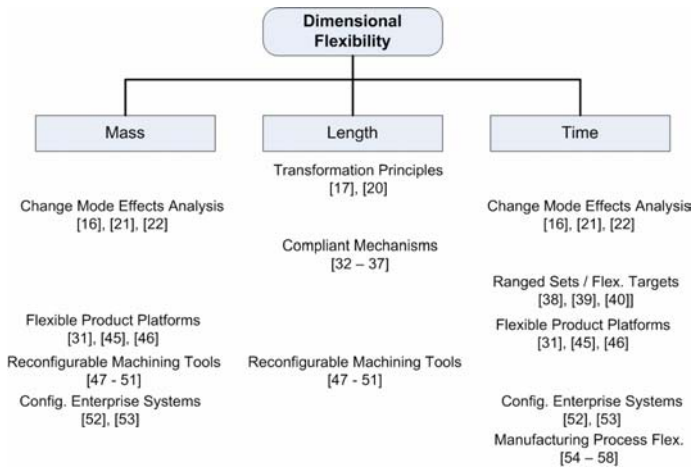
Dimensional Flexibility

Mass

Length

Time

Transformation Principles
[17], [20]

Change Mode Effects Analysis
[16], [21], [22]

Change Mode Effects Analysis
[16], [21], [22]

Compliant Mechanisms
[32 – 37]

Ranged Sets / Flex. Targets
[38], [39], [40]]

Flexible Product Platforms
[31], [45], [46]

Flexible Product Platforms
[31], [45], [46]

Reconfigurable Machining Tools
[47 - 51]

Reconfigurable Machining Tools
[47 - 51]

Config. Enterprise Systems
[52], [53]

Config. Enterprise Systems
[52], [53]

Manufacturing Process Flex.
[54 – 58]